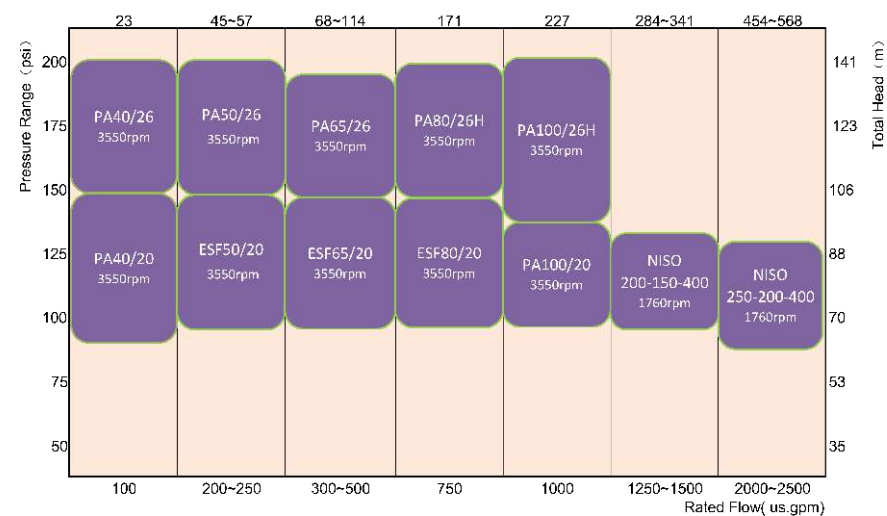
23
45~57
68~114
171
227
284~341
454~568

Pressure Range (psi)

200
175
150
125
100
75
50

PA40/26
3550rpm

PA50/26
3550rpm

PA65/26
3550rpm

PA80/26H
3550rpm

PA100/26H
3550rpm

PA40/20
3550rpm

ESF50/20
3550rpm

ESF65/20
3550rpm

ESF80/20
3550rpm

PA100/20
3550rpm

NISO
200-150-400
1760rpm

NISO
250-200-400
1760rpm

Total Head (m)

141
123
106
88
70
53
35

100
200~250
300~500
750
1000
1250~1500
2000~2500

Rated Flow( us.gpm)